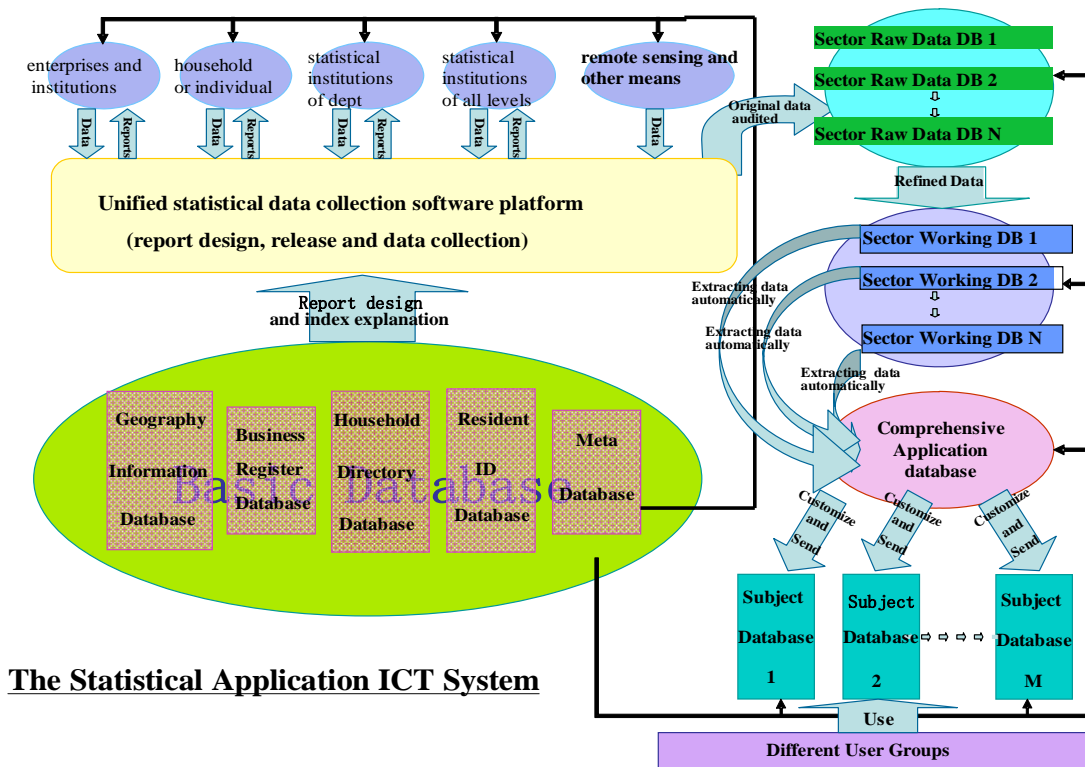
enterprises and institutions

household or individual

statistical institutions of dept

statistical institutions of all levels

remote sensing and other means

Data Reports Data Reports Data Reports Data Reports Data

Unified statistical data collection software platform

(report design, release and data collection)

Report design and index explanation

Basic Database

Geography Information Database

Business Register Database

Household Directory Database

Resident ID Database

Meta Database

Sector Raw Data DB 1

Sector Raw Data DB 2

Sector Raw Data DB N

Original data audited

Refined Data

Sector Working DB 1

Sector Working DB 2

Sector Working DB N

Extracting data automatically

Extracting data automatically

Extracting data automatically

Comprehensive Application database

Customize and Send

Customize and Send

Customize and Send

Subject Database 1

Subject Database 2

Subject Database M

Use

Different User Groups

The Statistical Application ICT System